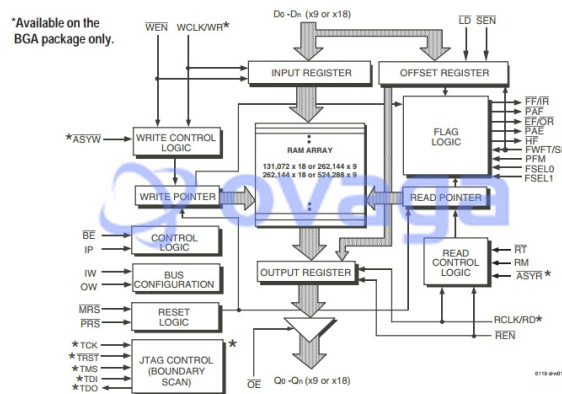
*Available on the BGA package only.

$\overline{WEN}$ WCLK/$\overline{WR}$*

D0 -Dn (x9 or x18)

$\overline{LD}$ $\overline{SEN}$

INPUT REGISTER

OFFSET REGISTER

*$\overline{ASYW}$

WRITE CONTROL LOGIC

RAM ARRAY

131,072 x 18 or 262,144 x 9
262,144 x 18 or 524,288 x 9

FLAG LOGIC

$\overline{FF}/\overline{IR}$
$\overline{PAF}$
$\overline{EF}/\overline{OR}$
$\overline{PAE}$
$\overline{HF}$
FWFT/SI
PFM
FSEL0
FSEL1

WRITE POINTER

READ POINTER

ovaga

$\overline{BE}$
IP

CONTROL LOGIC

IW
OW

BUS CONFIGURATION

OUTPUT REGISTER

READ CONTROL LOGIC

$\overline{RT}$
RM
$\overline{ASYR}$ *

$\overline{MRS}$
$\overline{PRS}$

RESET LOGIC

RCLK/$\overline{RD}$*

$\overline{REN}$

*TCK
*$\overline{TRST}$
*TMS
*TDI
*TDO

JTAG CONTROL (BOUNDARY SCAN) *

$\overline{OE}$

Q0 -Qn (x9 or x18)

6119 drw01